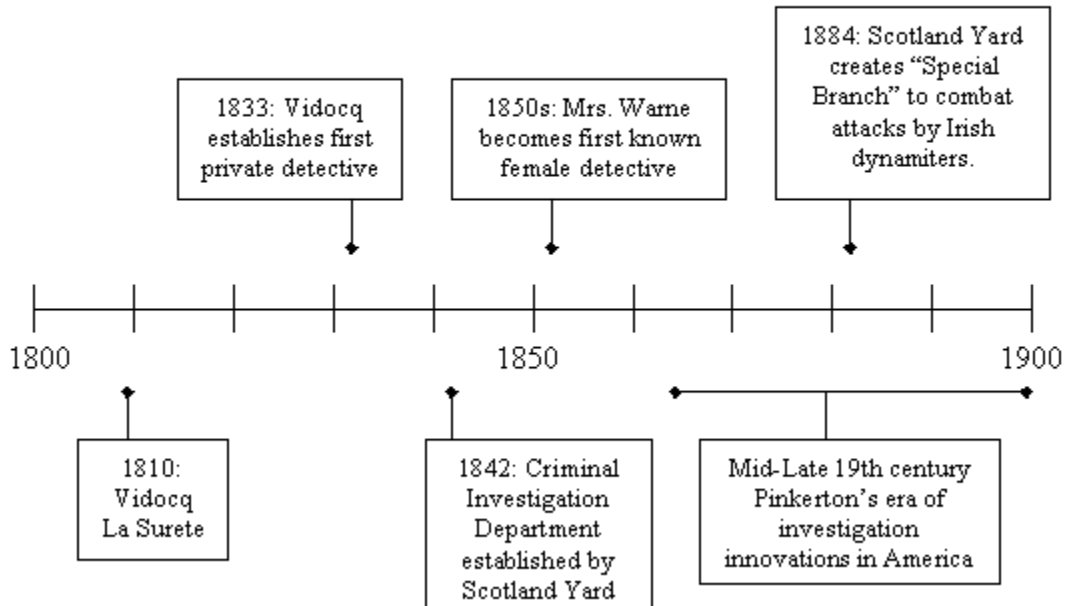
1833: Vidocq establishes first private detective

1850s: Mrs. Warne becomes first known female detective

1884: Scotland Yard creates “Special Branch” to combat attacks by Irish dynamiters.

1800

1850

1900

1810: Vidocq La Surete

1842: Criminal Investigation Department established by Scotland Yard

Mid-Late 19th century Pinkerton’s era of investigation innovations in America